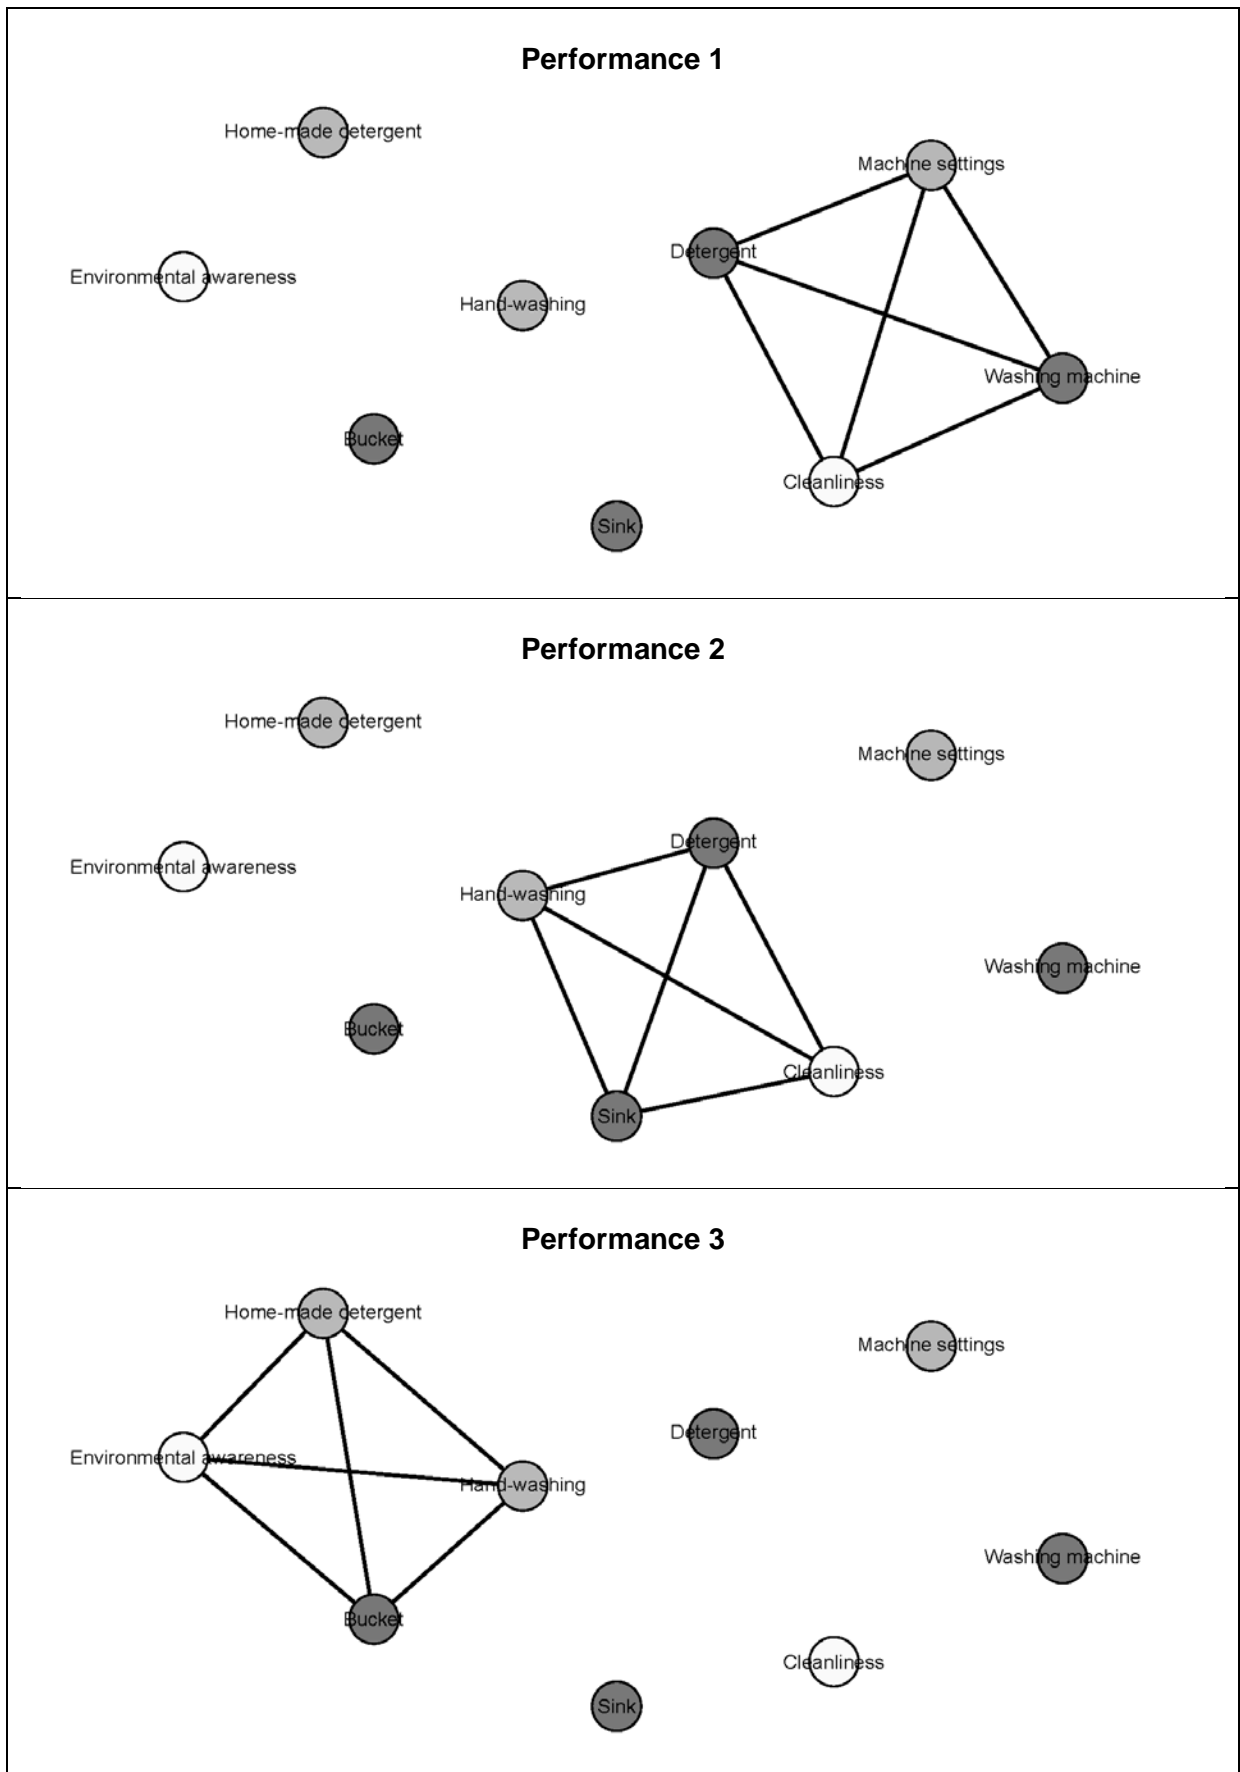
Performance 1

Home-made detergent

Machine settings

Environmental awareness

Detergent

Hand-washing

Washing machine

Bucket

Cleanliness

Sink

Performance 2

Home-made detergent

Machine settings

Environmental awareness

Detergent

Hand-washing

Washing machine

Bucket

Cleanliness

Sink

Performance 3

Home-made detergent

Machine settings

Environmental awareness

Detergent

Hand-washing

Washing machine

Bucket

Cleanliness

Sink